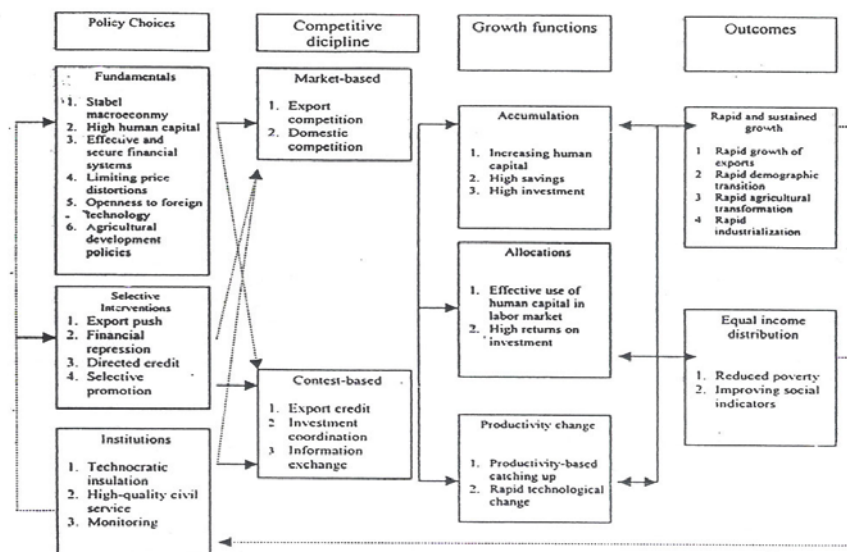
Policy Choices

Competitive dicipline

Growth functions

Outcomes

Fundamentals

1. Stabel macroeconomy
2. High human capital
3. Effective and secure financial systems
4. Limiting price distortions
5. Openness to foreign technology
6. Agricultural development policies

Market-based

1. Export competition
2. Domestic competition

Accumulation

1. Increasing human capital
2. High savings
3. High investment

Rapid and sustained growth

1 Rapid growth of exports
2 Rapid demographic transition
3 Rapid agricultural transformation
4 Rapid industrialization

Allocations

1. Effective use of human capital in labor market
2. High returns on investment

Selective Interventions

1. Export push
2. Financial repression
3. Directed credit
4. Selective promotion

Equal income distribution

1. Reduced poverty
2. Improving social indicators

Contest-based

1. Export credit
2 Investment coordination
3 Information exchange

Institutions

1. Technocratic insulation
2. High-quality civil service
3. Monitoring

Productivity change

1. Productivity-based catching up
2. Rapid technological change